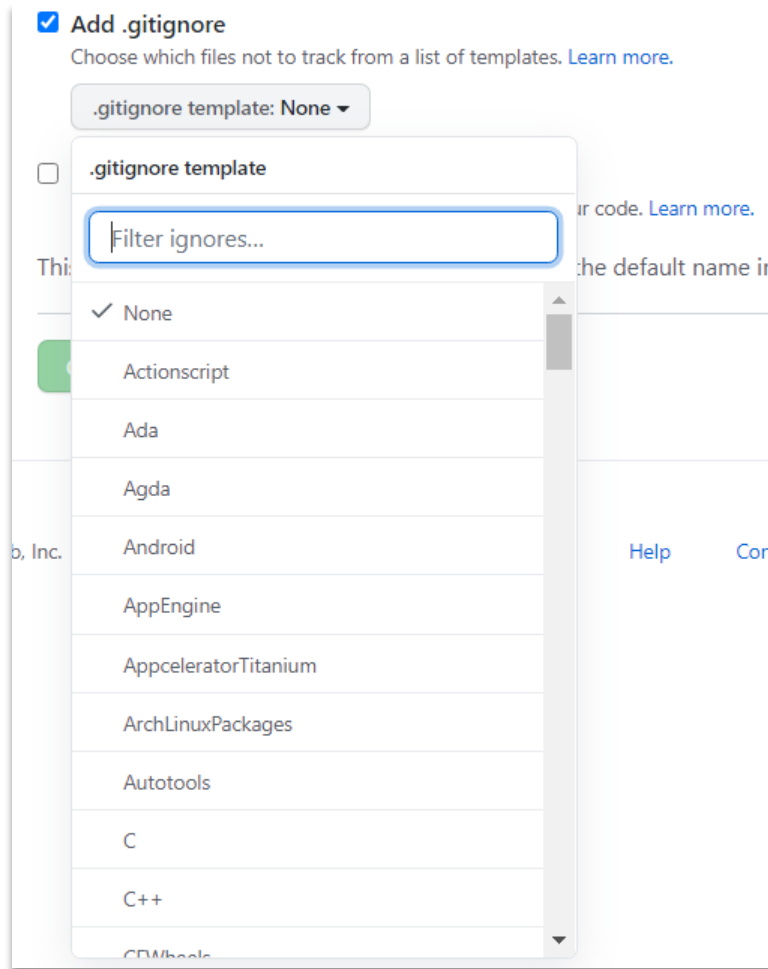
Add .gitignore

Choose which files not to track from a list of templates. Learn more.

.gitignore template: None

.gitignore template

Filter ignores...

ur code. Learn more.

Thi

the default name i

✓ None

Actionscript

Ada

Agda

Android

AppEngine

AppceleratorTitanium

ArchLinuxPackages

Autotools

C

C++

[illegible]

b, Inc.

Help

Co